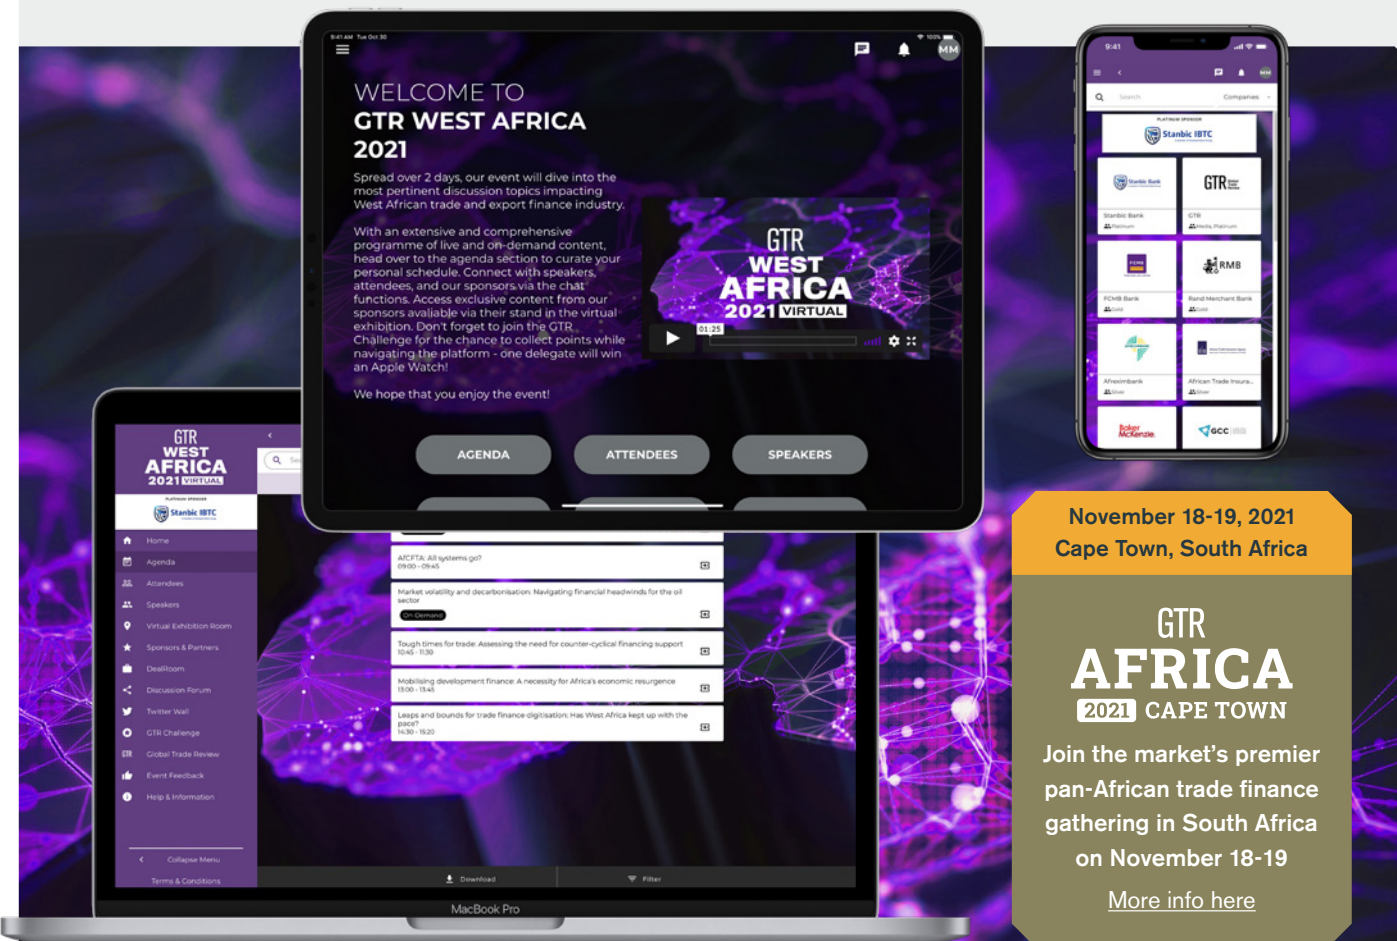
9:41 AM Tue Oct 30

MM

WELCOME TO
GTR WEST AFRICA
2021

Spread over 2 days, our event will dive into the most pertinent discussion topics impacting West African trade and export finance industry.

With an extensive and comprehensive programme of live and on-demand content, head over to the agenda section to curate your personal schedule. Connect with speakers, attendees, and our sponsors via the chat functions. Access exclusive content from our sponsors avaliable via their stand in the virtual exhibition. Don't forget to join the GTR Challenge for the chance to collect points while navigating the platform - one delegate will win an Apple Watch!

We hope that you enjoy the event!

GTR
WEST
AFRICA
2021 VIRTUAL

01:25

AGENDA
ATTENDEES
SPEAKERS

9:41

Search
Companies

PLATINUM SPONSOR
Stanbic IBTC

Stanbic Bank
Platinum
GTR
Media, Platinum
RMB
FCMB Bank
Gold
Rand Merchant Bank
Gold
Afreximbank
Silver
African Trade Insura...
Silver
Baker McKenzie
GCC

GTR
WEST
AFRICA
2021 VIRTUAL

PLATINUM SPONSOR
Stanbic IBTC

Home
Agenda
Attendees
Speakers
Virtual Exhibition Room
Sponsors & Partners
DealRoom
Discussion Forum
Twitter Wall
GTR Challenge
Global Trade Review
Event Feedback
Help & Information

Collapse Menu
Terms & Conditions

AfCFTA: All systems go?
09:00 - 09:45

Market volatility and decarbonisation: Navigating financial headwinds for the oil sector
On Demand

Tough times for trade: Assessing the need for counter-cyclical financing support
10:45 - 11:30

Mobilising development finance: A necessity for Africa's economic resurgence
13:00 - 13:45

Leaps and bounds for trade finance digitisation: Has West Africa kept up with the pace?
14:30 - 15:20

Download
Filter

MacBook Pro

November 18-19, 2021
Cape Town, South Africa

GTR
AFRICA
2021 CAPE TOWN

Join the market's premier pan-African trade finance gathering in South Africa on November 18-19

More info here